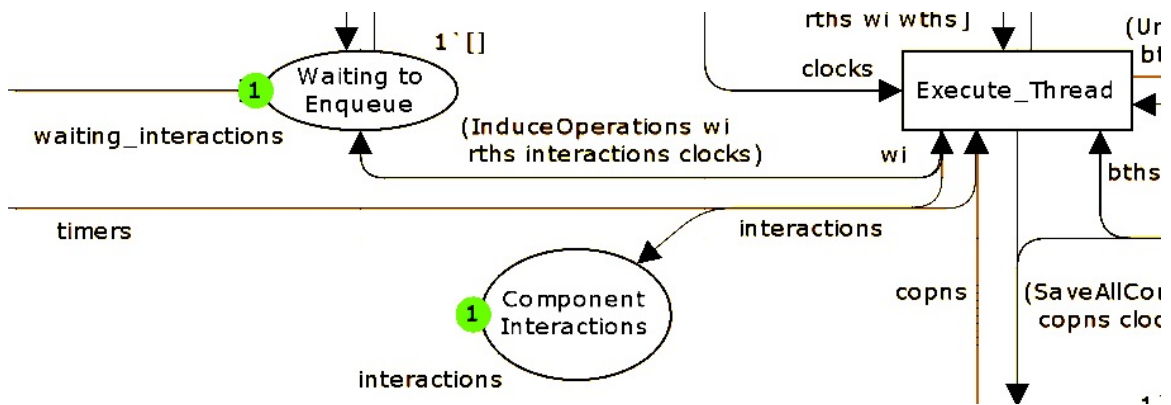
rths wi wths]

(Ur

bt

1`[]

1

Waiting to Enqueue

clocks

Execute_Thread

waiting_interactions

(InduceOperations wi rths interactions clocks)

wi

bths

timers

interactions

1

Component Interactions

copns

(SaveAllCor copns cloc

interactions

1